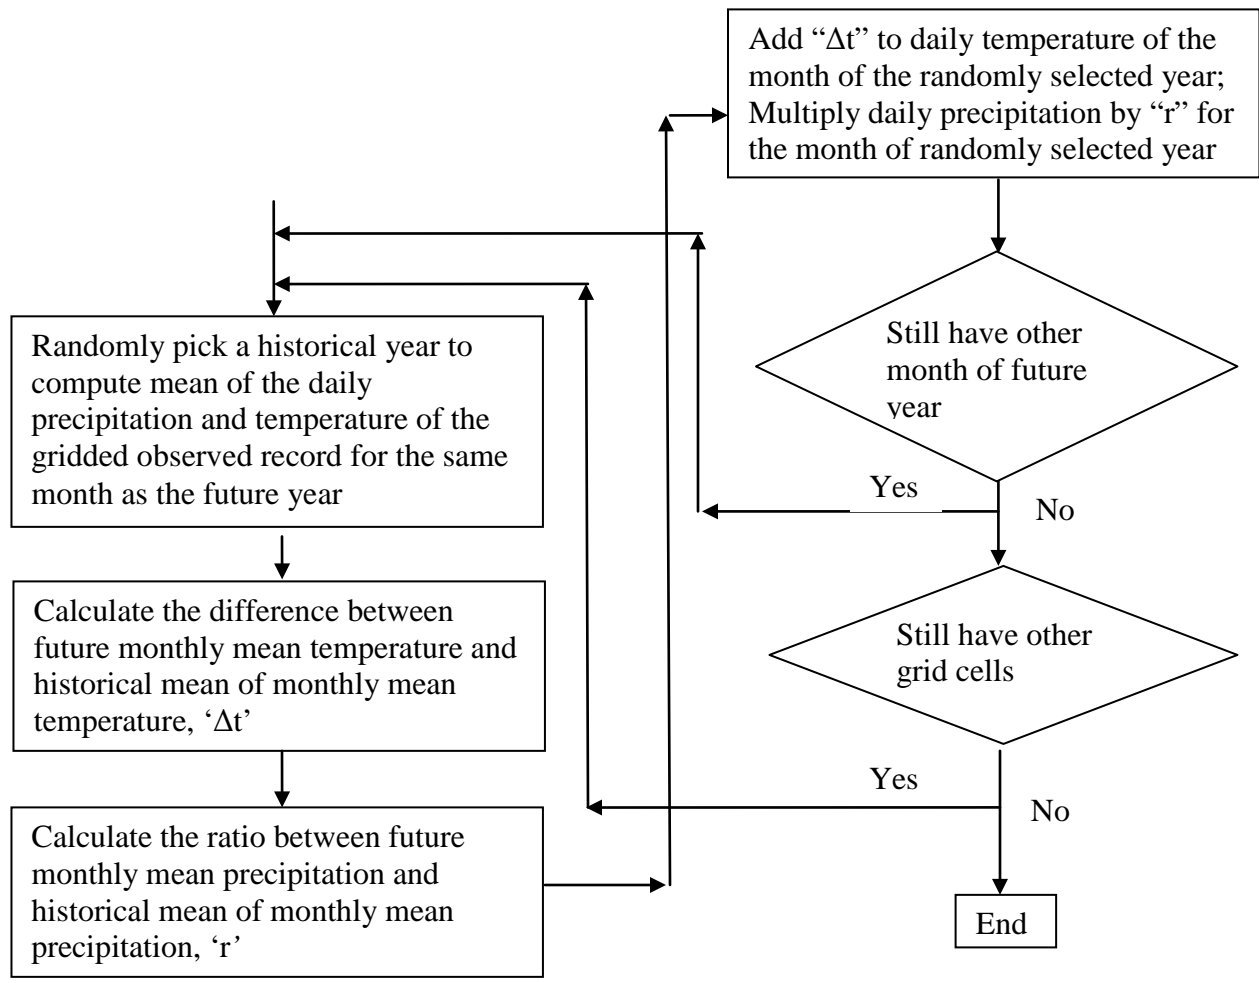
Randomly pick a historical year to compute mean of the daily precipitation and temperature of the gridded observed record for the same month as the future year

Calculate the difference between future monthly mean temperature and historical mean of monthly mean temperature, '$\Delta$t'

Calculate the ratio between future monthly mean precipitation and historical mean of monthly mean precipitation, 'r'

Add "$\Delta$t" to daily temperature of the month of the randomly selected year; Multiply daily precipitation by "r" for the month of randomly selected year

Still have other month of future year

Yes

No

Still have other grid cells

Yes

No

End